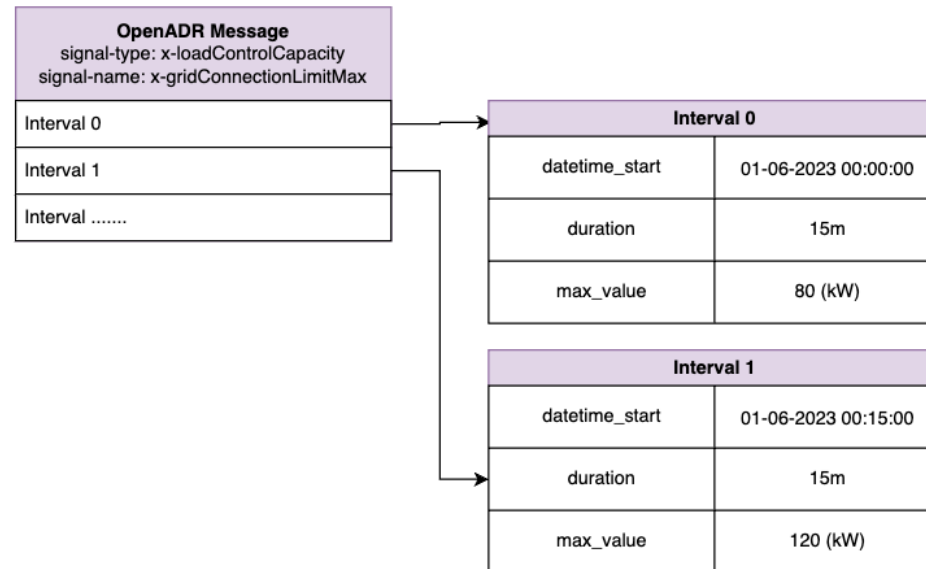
**OpenADR Message**
signal-type: x-loadControlCapacity
signal-name: x-gridConnectionLimitMax

| |
|---|
| Interval 0 |
| Interval 1 |
| Interval ....... |

| Interval 0 | |
|---|---|
| datetime_start | 01-06-2023 00:00:00 |
| duration | 15m |
| max_value | 80 (kW) |

| Interval 1 | |
|---|---|
| datetime_start | 01-06-2023 00:15:00 |
| duration | 15m |
| max_value | 120 (kW) |